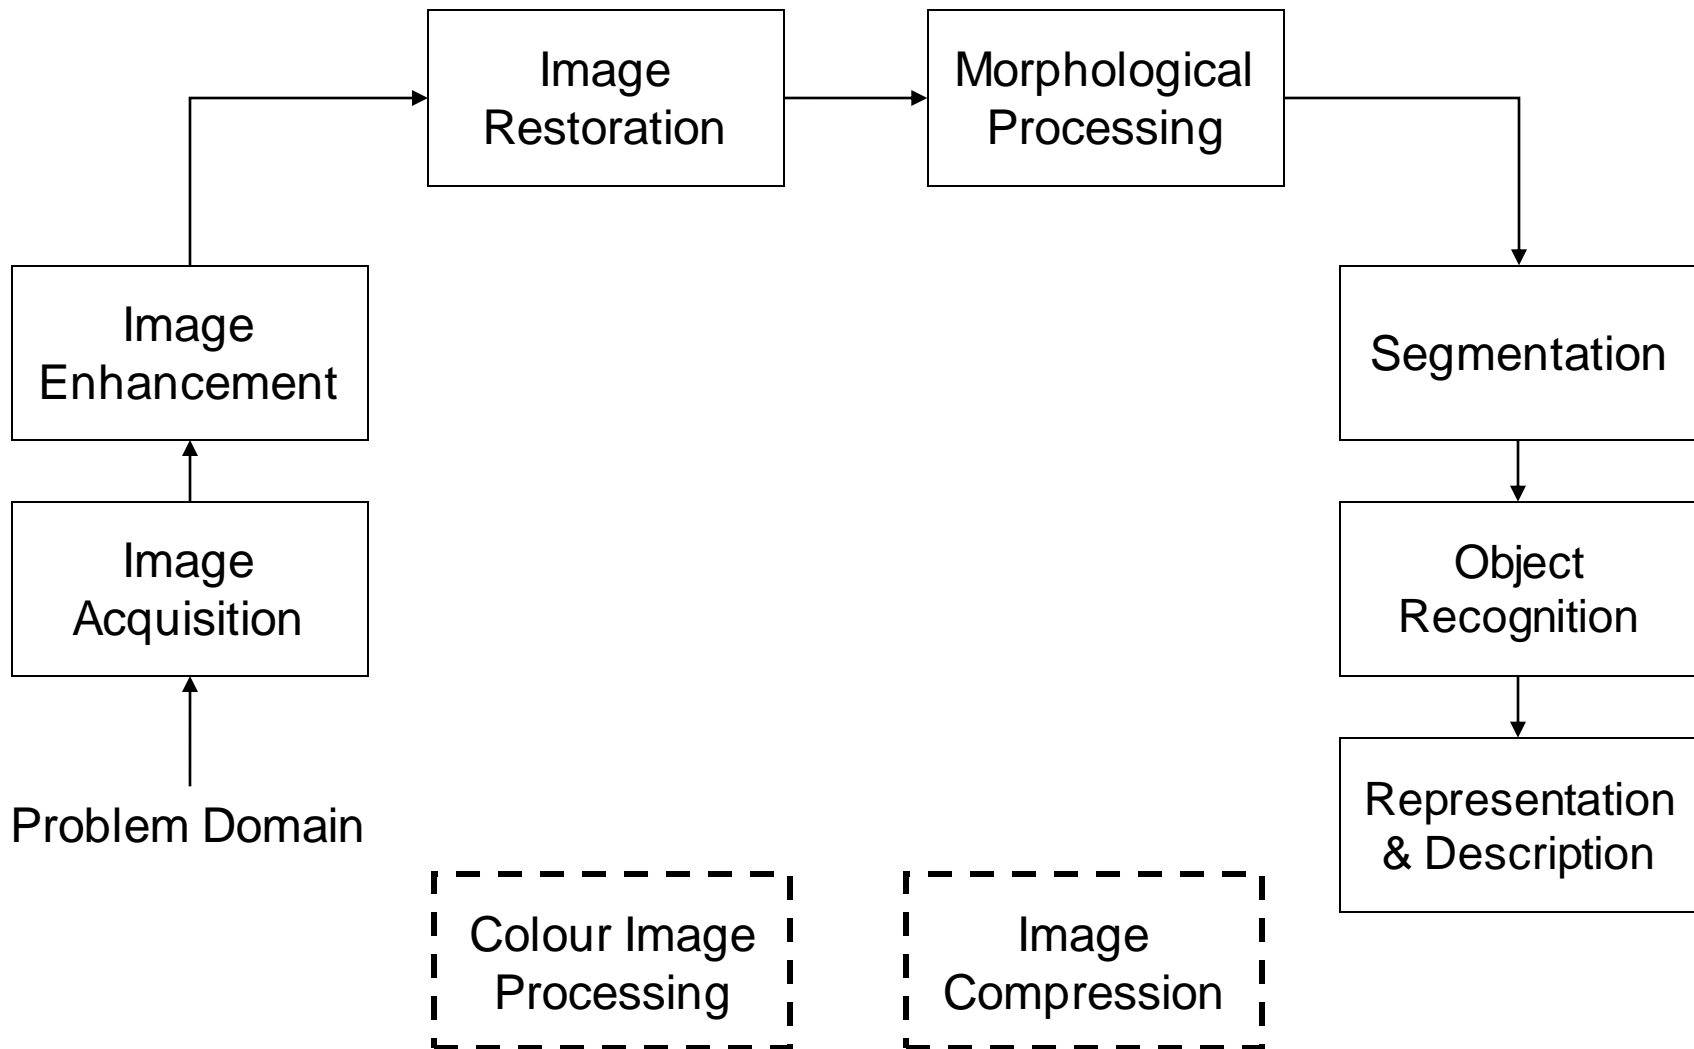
Problem Domain

Image Acquisition

Image Enhancement

Image Restoration

Morphological Processing

Segmentation

Object Recognition

Representation & Description

Colour Image Processing

Image Compression